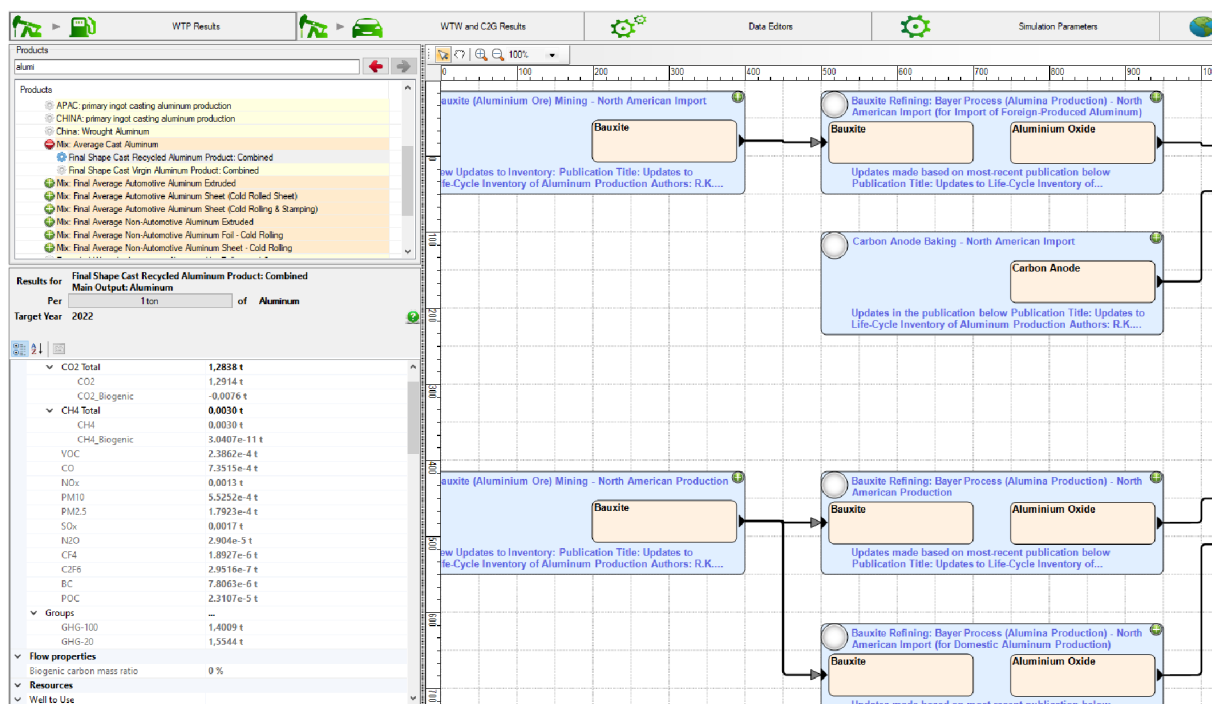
WTP Results | WTW and C2G Results | Data Editors | Simulation Parameters

Products
alumi

Products
APAC: primary ingot casting aluminum production
CHINA: primary ingot casting aluminum production
China: Wrought Aluminum
Mix: Average Cast Aluminum
Final Shape Cast Recycled Aluminum Product: Combined
Final Shape Cast Virgin Aluminum Product: Combined
Mix: Final Average Automotive Aluminum Extruded
Mix: Final Average Automotive Aluminum Sheet (Cold Rolled Sheet)
Mix: Final Average Automotive Aluminum Sheet (Cold Rolling & Stamping)
Mix: Final Average Non-Automotive Aluminum Extruded
Mix: Final Average Non-Automotive Aluminum Foil - Cold Rolling
Mix: Final Average Non-Automotive Aluminum Sheet - Cold Rolling

Results for Final Shape Cast Recycled Aluminum Product: Combined
Main Output: Aluminum
Per 1 ton of Aluminum
Target Year 2022

| | |
|---|---|
| CO2 Total | 1,2838 t |
| CO2 | 1,2914 t |
| CO2_Biogenic | -0,0076 t |
| CH4 Total | 0,0030 t |
| CH4 | 0,0030 t |
| CH4_Biogenic | 3,0407e-11 t |
| VOC | 2,3862e-4 t |
| CO | 7,3515e-4 t |
| NOx | 0,0013 t |
| PM10 | 5,5252e-4 t |
| PM2.5 | 1,7923e-4 t |
| SOx | 0,0017 t |
| N2O | 2,904e-5 t |
| CF4 | 1,8927e-6 t |
| C2F6 | 2,9516e-7 t |
| BC | 7,8063e-6 t |
| POC | 2,3107e-5 t |
| Groups | ... |
| GHG-100 | 1,4009 t |
| GHG-20 | 1,5544 t |
| Flow properties | |
| Biogenic carbon mass ratio | 0 % |
| Resources | |
| Well to Use | |

100%
0 100 200 300 400 500 600 700 800 900

auxite (Aluminium Ore) Mining - North American Import
Bauxite
ew Updates to Inventory: Publication Title: Updates to ife-Cycle Inventory of Aluminum Production Authors: R.K....

Bauxite Refining: Bayer Process (Alumina Production) - North American Import (for Import of Foreign-Produced Aluminum)
Bauxite
Aluminium Oxide
Updates made based on most-recent publication below Publication Title: Updates to Life-Cycle Inventory of...

Carbon Anode Baking - North American Import
Carbon Anode
Updates in the publication below Publication Title: Updates to Life-Cycle Inventory of Aluminum Production Authors: R.K....

auxite (Aluminium Ore) Mining - North American Production
Bauxite
ew Updates to Inventory: Publication Title: Updates to ife-Cycle Inventory of Aluminum Production Authors: R.K....

Bauxite Refining: Bayer Process (Alumina Production) - North American Production
Bauxite
Aluminium Oxide
Updates made based on most-recent publication below Publication Title: Updates to Life-Cycle Inventory of...

Bauxite Refining: Bayer Process (Alumina Production) - North American Import (for Domestic Aluminum Production)
Bauxite
Aluminium Oxide
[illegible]